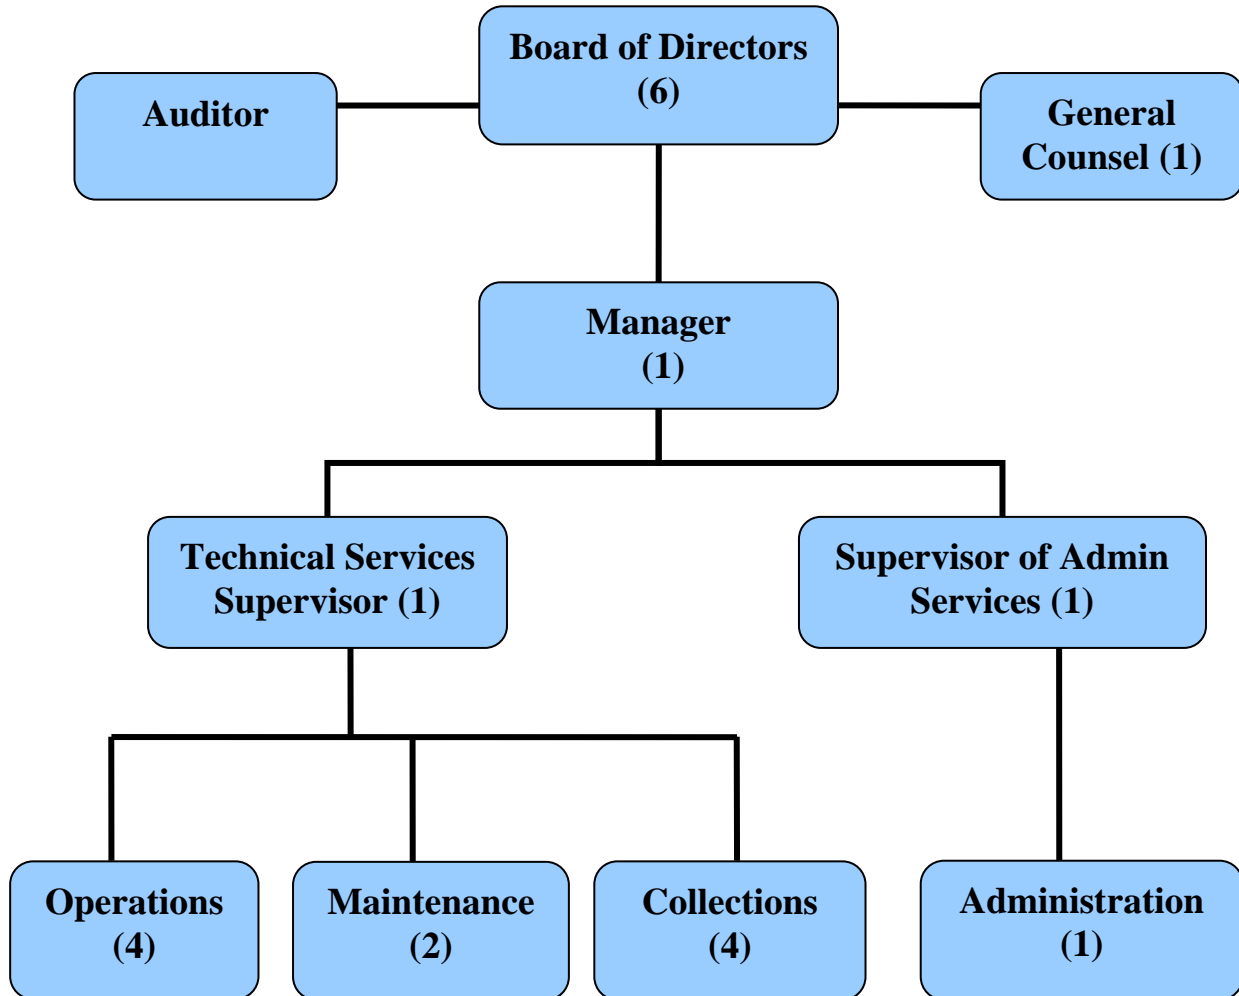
Board of Directors
(6)

Auditor

General Counsel (1)

Manager
(1)

Technical Services Supervisor (1)

Supervisor of Admin Services (1)

Operations
(4)

Maintenance
(2)

Collections
(4)

Administration
(1)